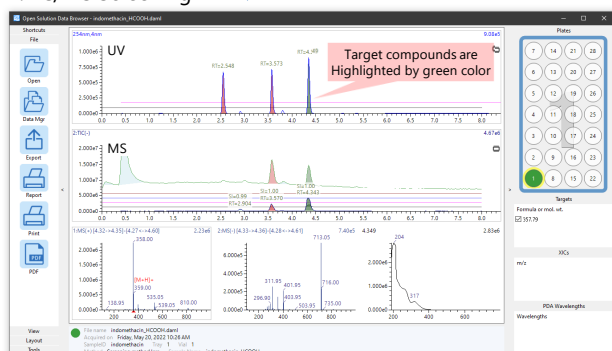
r, I - Indomethacin

Open Solution Data Browser - indomethacin_HCOOH.daml

Shortcuts
File
Open
Data Mgr
Export
Report
Print
PDF
View
Layout
Tools

254nm,4nm
9.08e5
UV
1.000e6
7.500e5
5.000e5
2.500e5
0.000e0
RT=2.548
RT=3.573
RT=4.349
Target compounds are Highlighted by green color
0 0.5 1 1.5 2 2.5 3 3.5 4 4.5 5 5.5 6 6.5 7 7.5 8

2:TIC(-)
4.67e6
MS
1.500e7
1.000e7
5.000e6
0.000e0
S=0.89
RT=2.904
S=1.00
RT=3.570
S=1.00
RT=4.347
0 0.5 1 1.5 2 2.5 3 3.5 4 4.5 5 5.5 6 6.5 7 7.5 8

1:MS(+) [4.32-->4.35]-[4.27-->4.60]
2.23e6
358.00
[M+H]+
359.00
138.95
535.05
539.05
810.00
2.000e6
1.000e6
0.000e0
200 400 600 800

2:MS(-) [4.33-->4.36]-[4.28-->4.61]
7.40e5
713.05
6.000e5
4.000e5
2.000e5
0.000e0
311.95
401.95
296.90
403.95
503.95
716.00
735.00
200 400 600 800

4.349
2.83e6
204
2.000e6
1.000e6
0.000e0
317
200 300 400

Plates
7 14 21 28
6 13 20 27
5 12 19 26
4 11 18 25
3 10 17 24
2 9 16 23
1 8 15 22

Targets
Formula or mol. wt.
357.79

XICs
m/z

PDA Wavelengths
Wavelengths

File name indomethacin_HCOOH.daml
Sampled on Friday, May 20, 2022 10:28 AM
SampleID indomethacin Tray 1 Vial 1